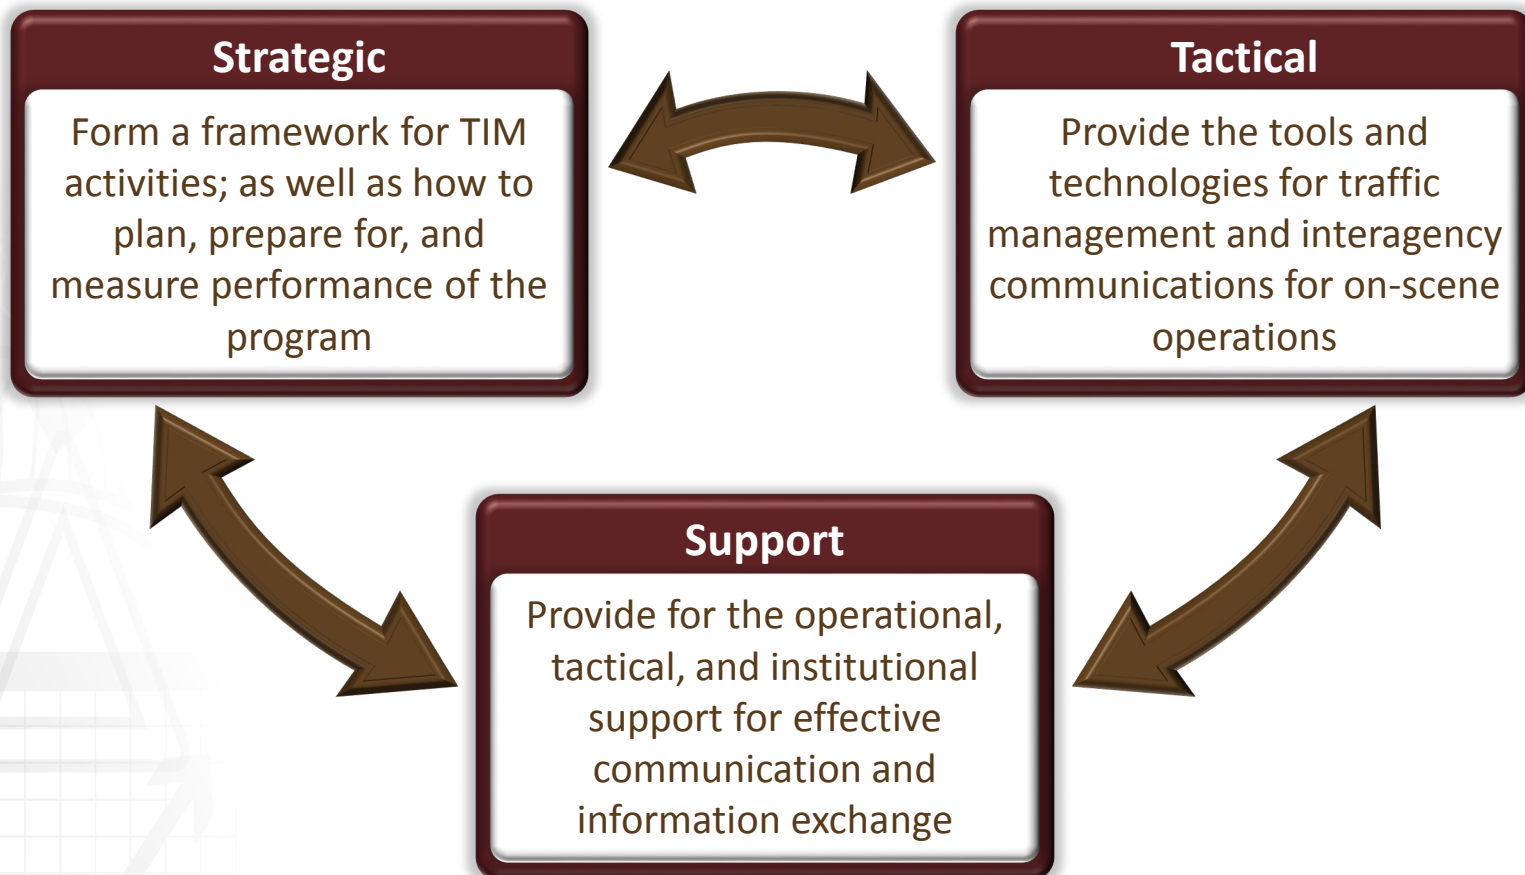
Strategic

Form a framework for TIM activities; as well as how to plan, prepare for, and measure performance of the program

Tactical

Provide the tools and technologies for traffic management and interagency communications for on-scene operations

Support

Provide for the operational, tactical, and institutional support for effective communication and information exchange